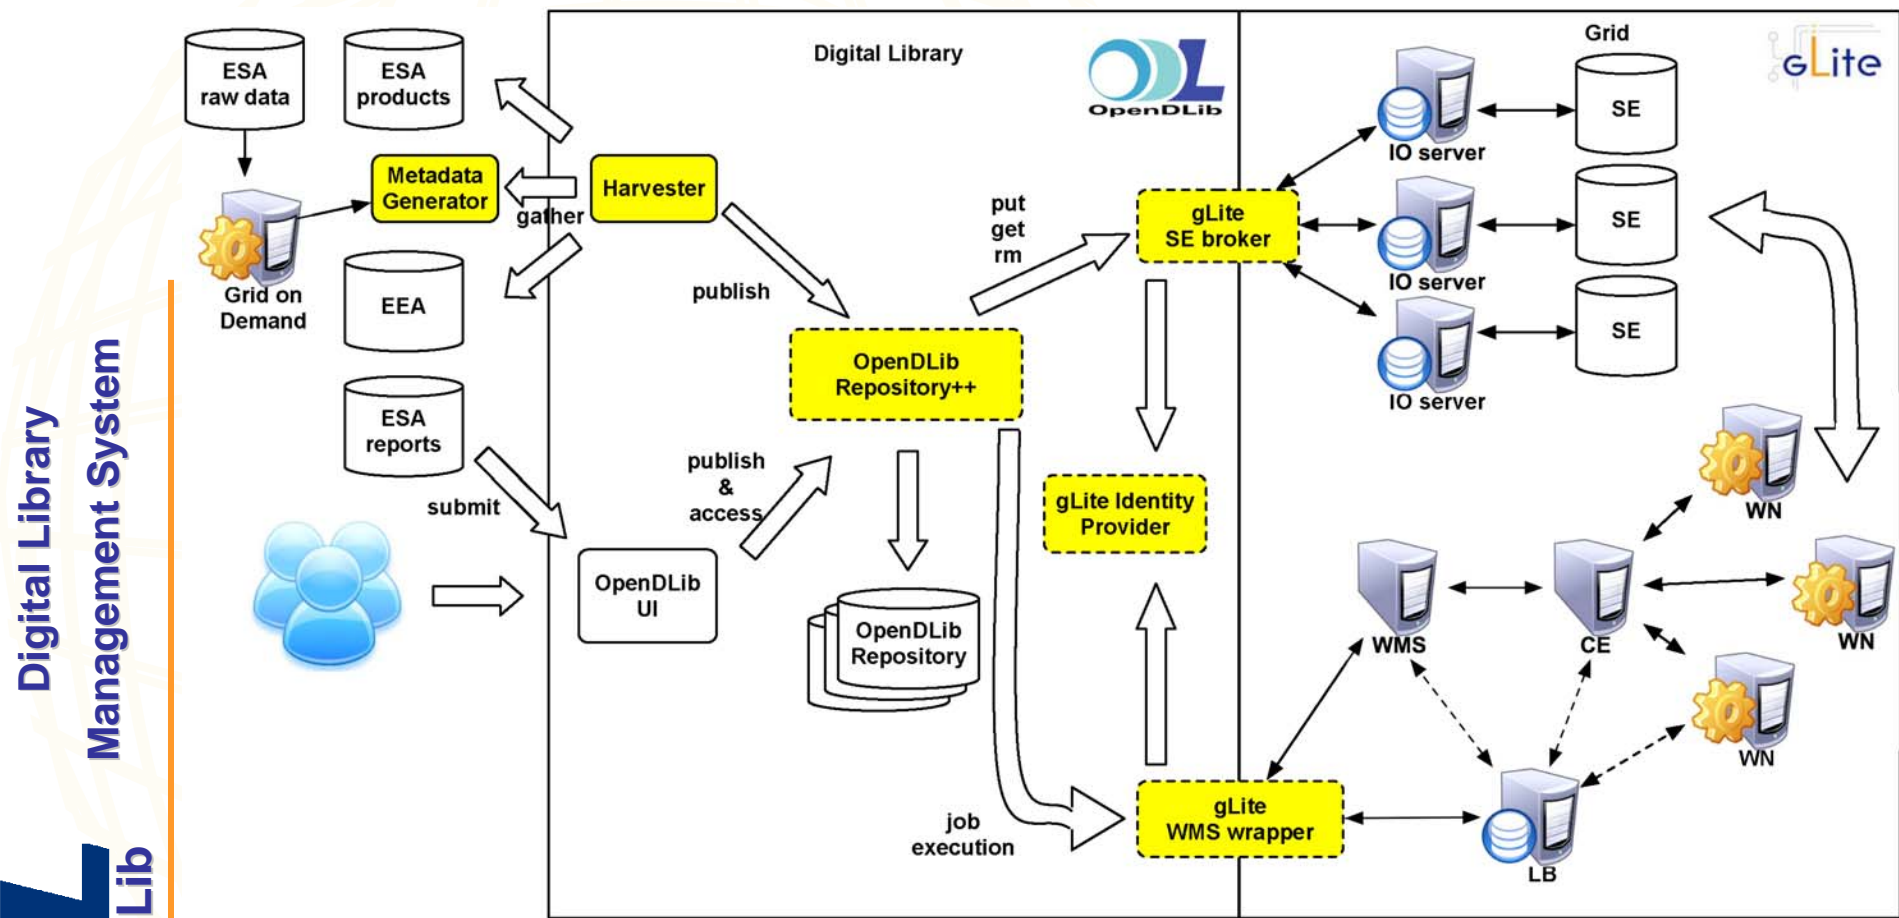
Digital Library Management System

Lib

ESA raw data

ESA products

Metadata Generator

Grid on Demand

EEA

ESA reports

gather

submit

Digital Library

OpenDLib

Harvester

publish

OpenDLib Repository++

publish & access

OpenDLib UI

OpenDLib Repository

put get rm

gLite SE broker

gLite Identity Provider

gLite WMS wrapper

job execution

Grid

gLite

IO server

SE

IO server

SE

IO server

SE

WN

WMS

CE

WN

WN

LB